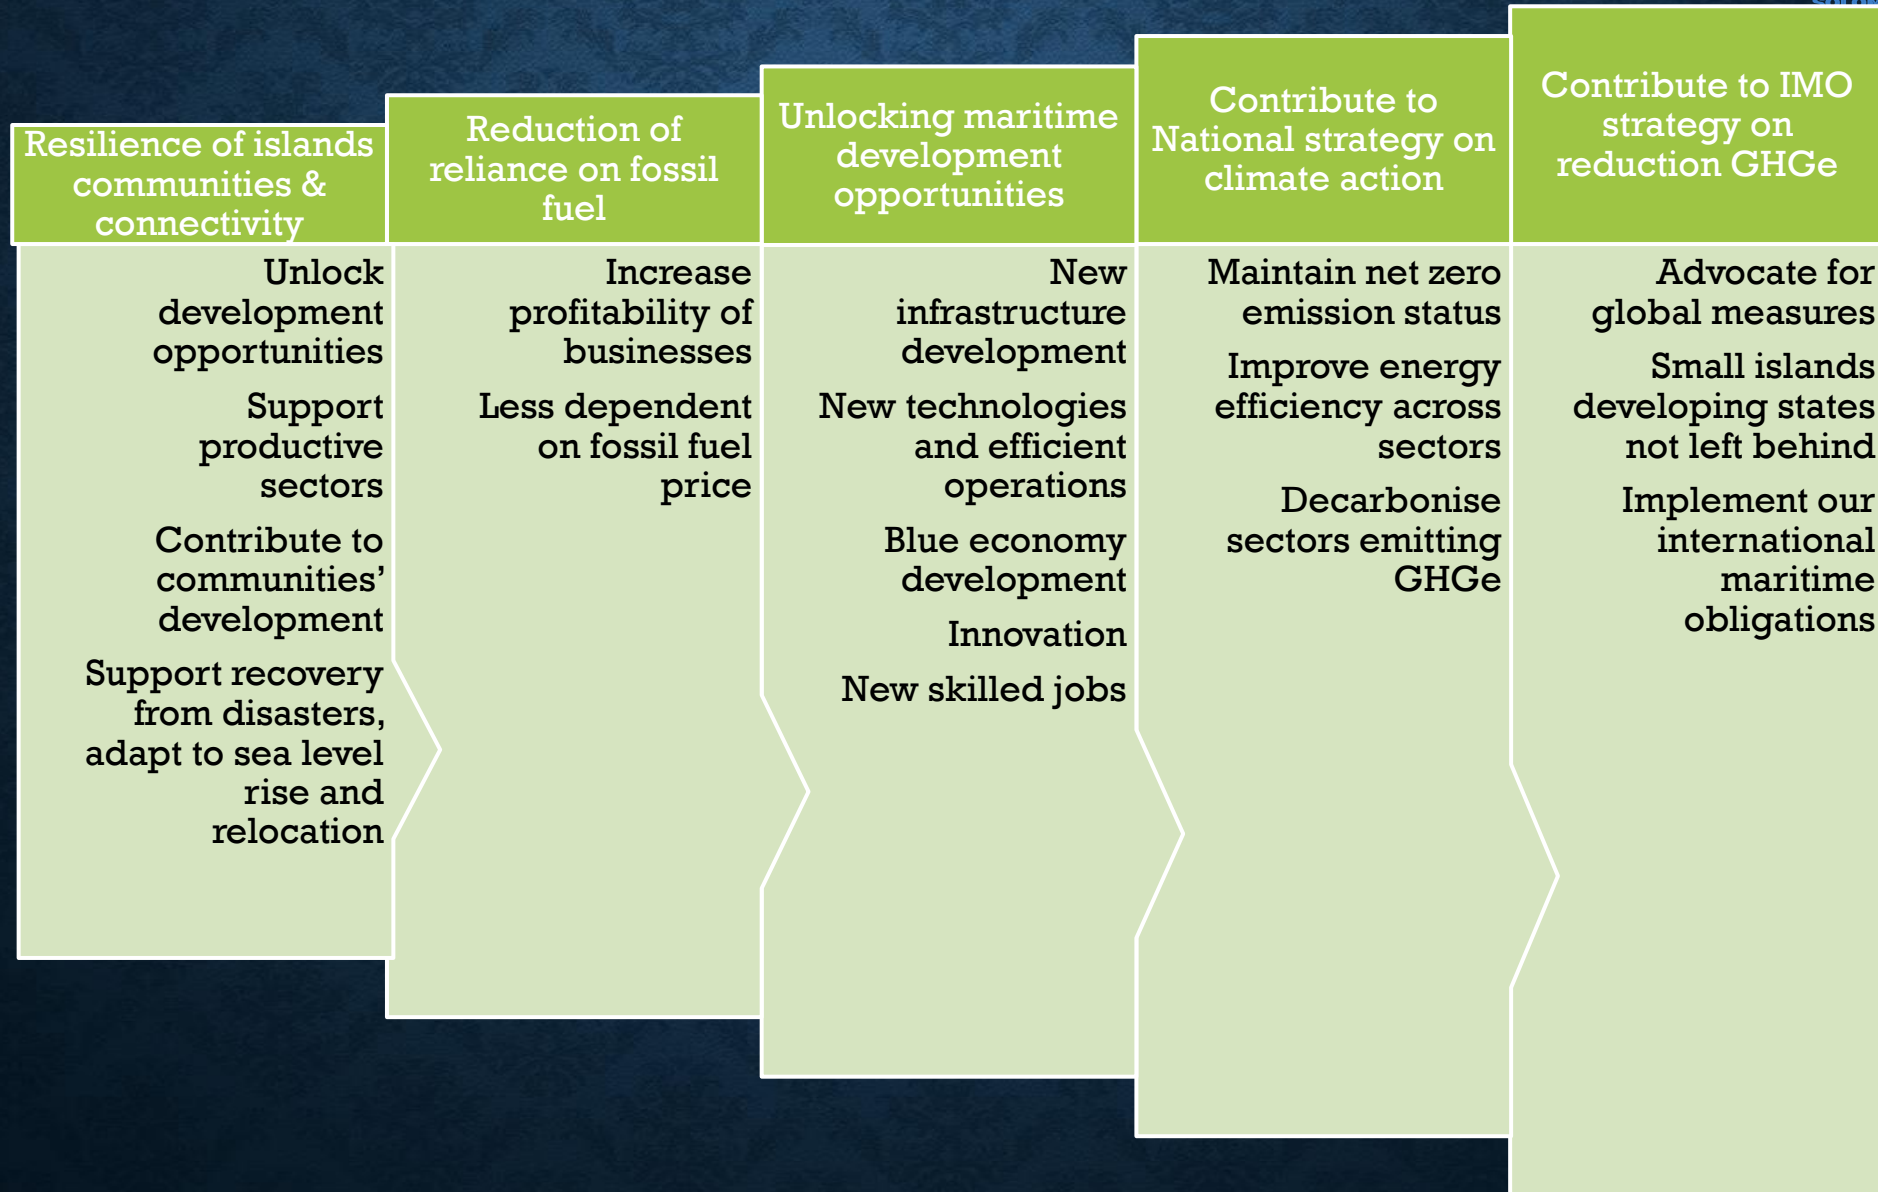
Resilience of islands communities & connectivity

Unlock development opportunities

Support productive sectors

Contribute to communities' development

Support recovery from disasters, adapt to sea level rise and relocation

Reduction of reliance on fossil fuel

Increase profitability of businesses

Less dependent on fossil fuel price

Unlocking maritime development opportunities

New infrastructure development

New technologies and efficient operations

Blue economy development

Innovation

New skilled jobs

Contribute to National strategy on climate action

Maintain net zero emission status

Improve energy efficiency across sectors

Decarbonise sectors emitting GHGe

Contribute to IMO strategy on reduction GHGe

Advocate for global measures

Small islands developing states not left behind

Implement our international maritime obligations